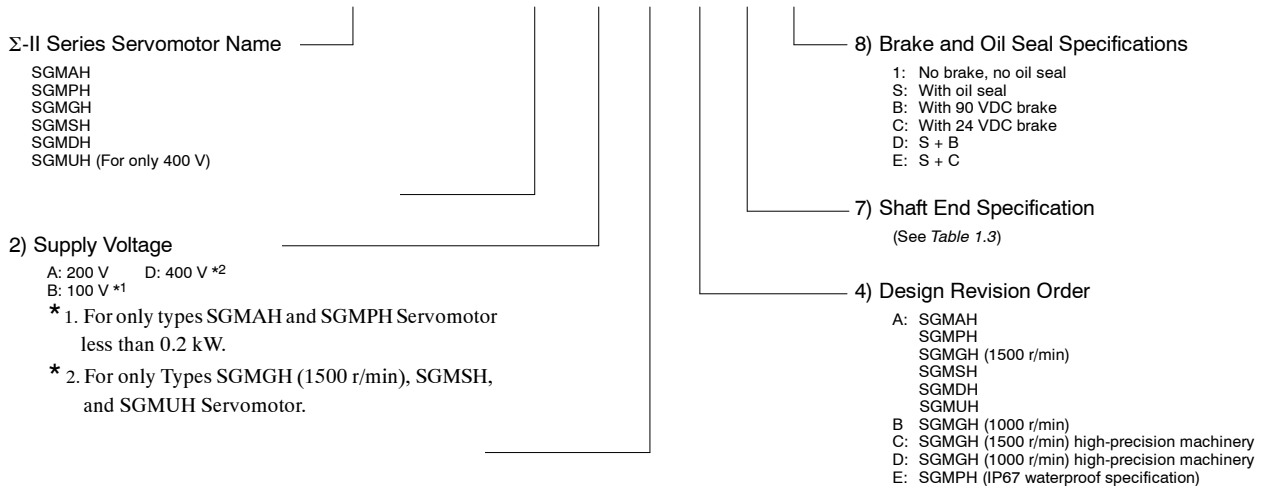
Σ-II Series Servomotor Name

SGMAH
SGMPH
SGMGH
SGMSH
SGMDH
SGMUH (For only 400 V)

2) Supply Voltage

A: 200 V D: 400 V *2
B: 100 V *1

* 1. For only types SGMAH and SGMPH Servomotor less than 0.2 kW.

* 2. For only Types SGMGH (1500 r/min), SGMSH, and SGMUH Servomotor.

8) Brake and Oil Seal Specifications

1: No brake, no oil seal
S: With oil seal
B: With 90 VDC brake
C: With 24 VDC brake
D: S + B
E: S + C

7) Shaft End Specification

(See Table 1.3)

4) Design Revision Order

A: SGMAH
SGMPH
SGMGH (1500 r/min)
SGMSH
SGMDH
SGMUH
B SGMGH (1000 r/min)
C: SGMGH (1500 r/min) high-precision machinery
D: SGMGH (1000 r/min) high-precision machinery
E: SGMPH (IP67 waterproof specification)